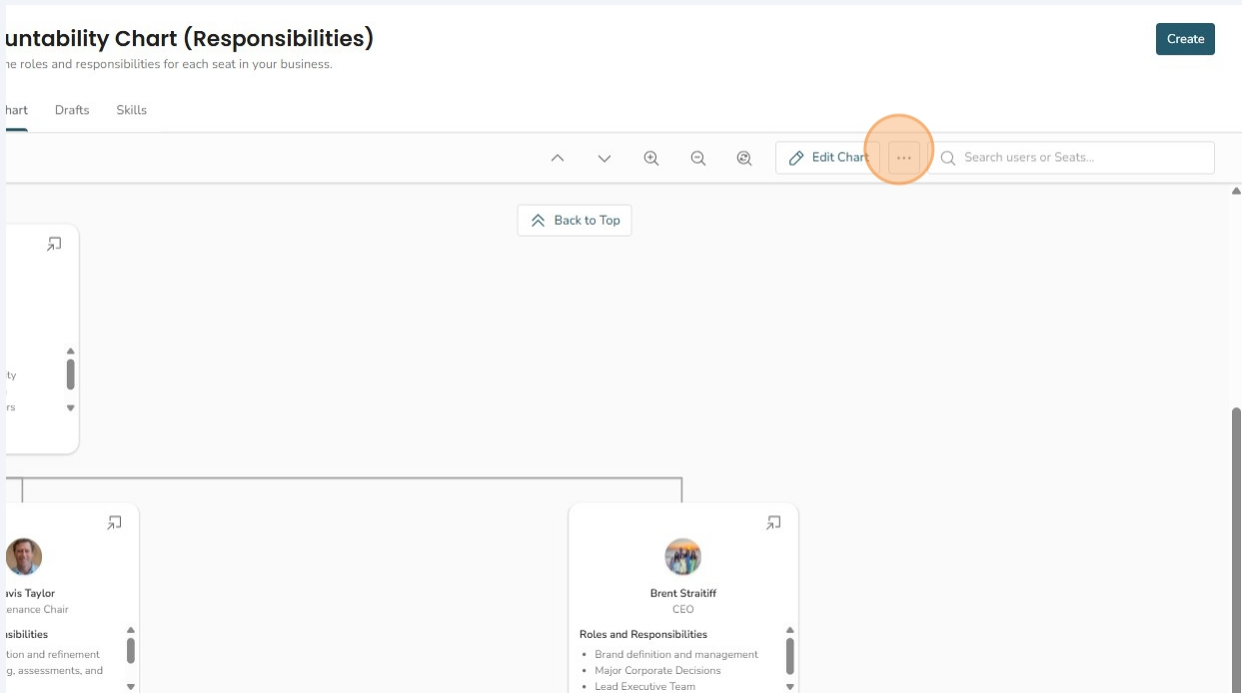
untability Chart (Responsibilities)

ne roles and responsibilities for each seat in your business.

Create

hart Drafts Skills

Edit Chart ··· Search users or Seats...

Back to Top

ty

rs

avis Taylor
enance Chair

sibilities
tion and refinement
g, assessments, and

Brent Straitiff
CEO

Roles and Responsibilities
• Brand definition and management
• Major Corporate Decisions
• Lead Executive Team